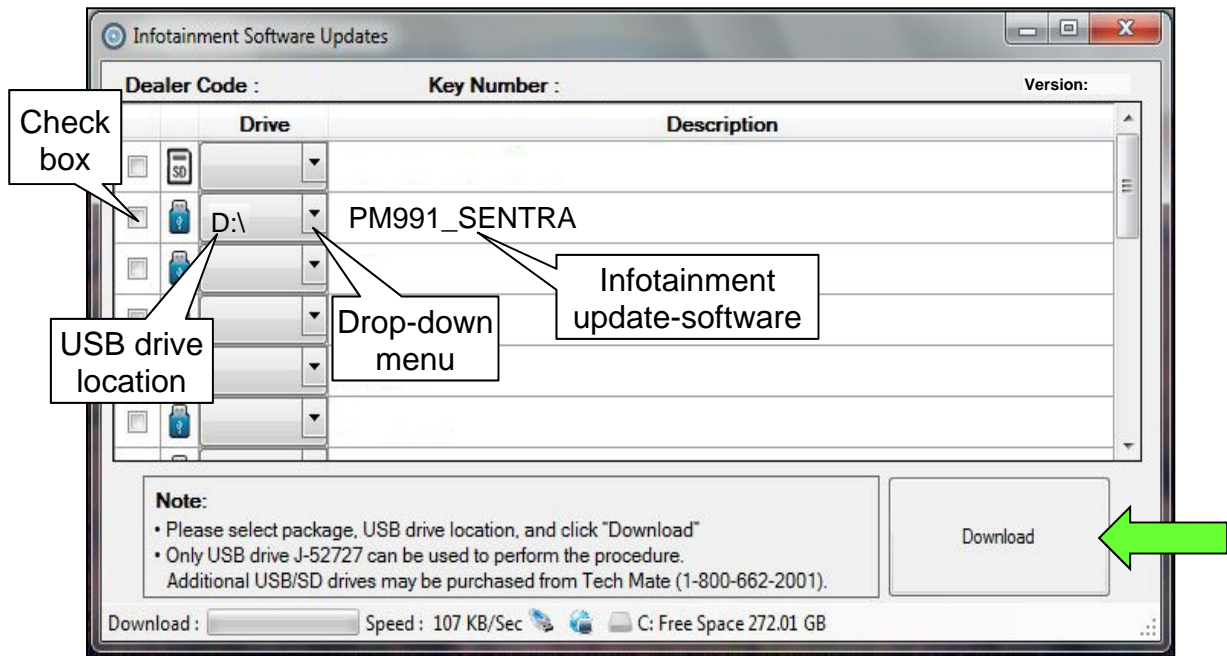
Infotainment Software Updates

Dealer Code :

Key Number :

Version:

Check box

Drive

Description

SD

D:\

PM991_SENTRA

Infotainment update-software

Drop-down menu

USB drive location

Note:
• Please select package, USB drive location, and click "Download"
• Only USB drive J-52727 can be used to perform the procedure.
Additional USB/SD drives may be purchased from Tech Mate (1-800-662-2001).

Download

Download :

Speed : 107 KB/Sec

C: Free Space 272.01 GB